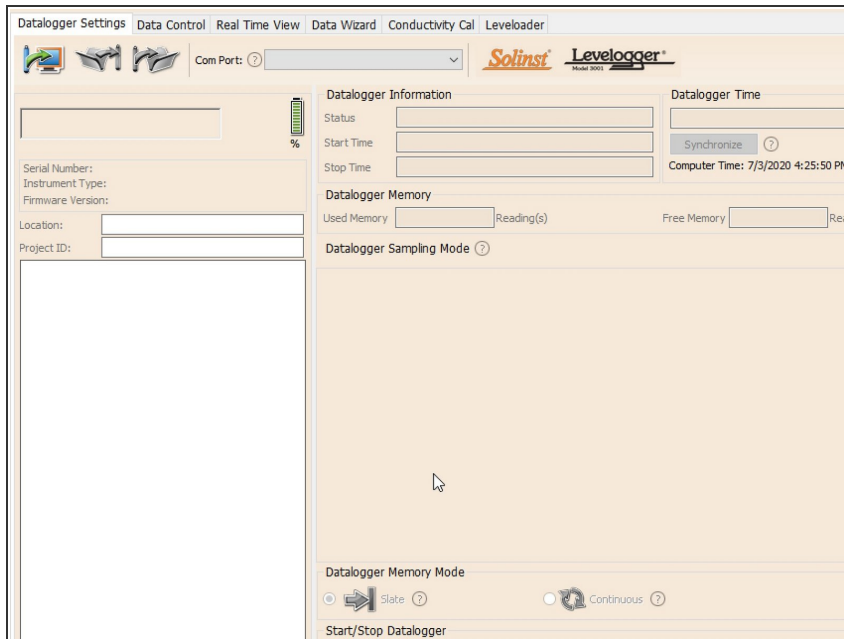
Datalogger Settings | Data Control | Real Time View | Data Wizard | Conductivity Cal | Leveloader

Com Port: ?

Solinst Levelogger Model 3001

%

Serial Number:
Instrument Type:
Firmware Version:

Location:
Project ID:

Datalogger Information
Status
Start Time
Stop Time

Datalogger Time
Synchronize ?
Computer Time: 7/3/2020 4:25:50 PM

Datalogger Memory
Used Memory Reading(s)
Free Memory Rea

Datalogger Sampling Mode ?

Datalogger Memory Mode
Slate ?
Continuous ?

Start/Stop Datalogger